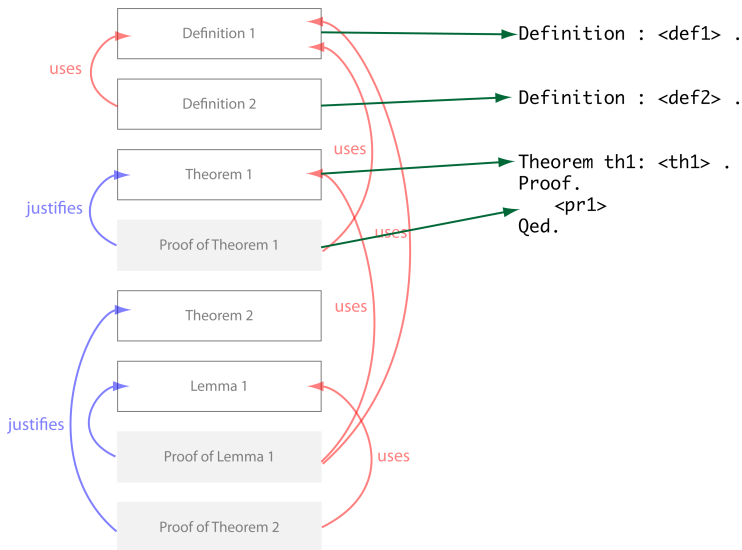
Definition 1

uses

Definition 2

Theorem 1

justifies

Proof of Theorem 1

Theorem 2

Lemma 1

justifies

Proof of Lemma 1

Proof of Theorem 2

uses

uses

uses

uses

Definition : <def1> .

Definition : <def2> .

Theorem th1: <th1> .
Proof.
<pr1>
Qed.